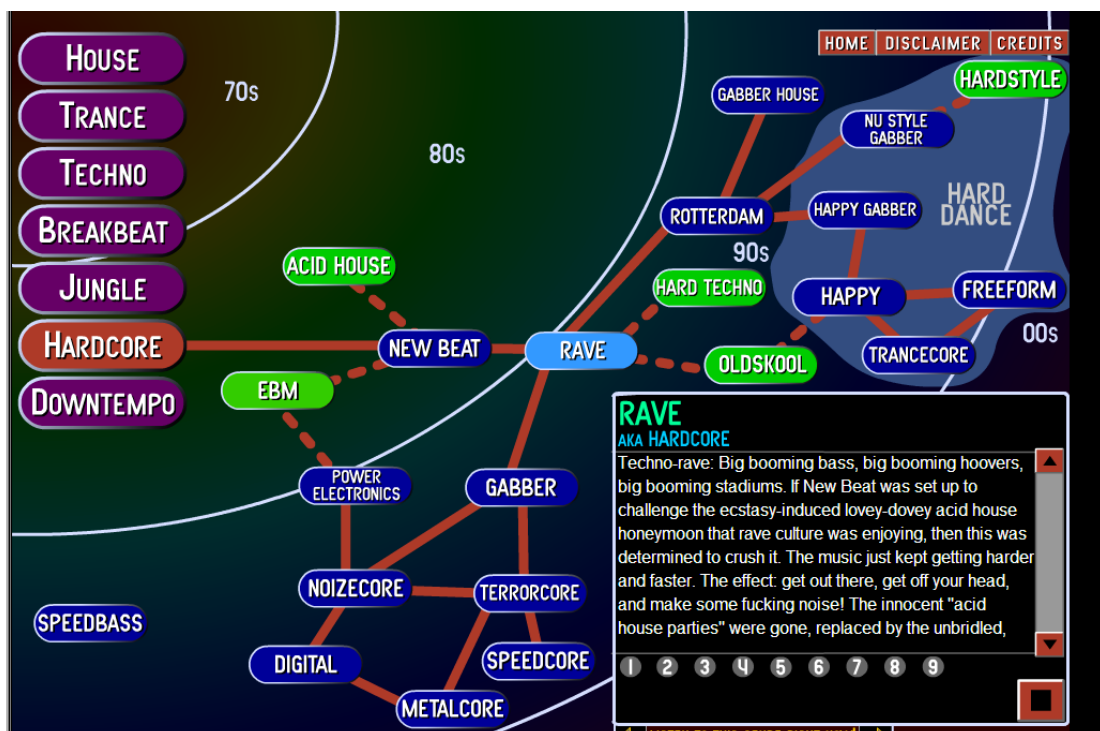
HOUSE
TRANCE
TECHNO
BREAKBEAT
JUNGLE
HARDCORE
DOWNTEMPO

HOME | DISCLAIMER | CREDITS

70s
80s
90s
00s

GABBER HOUSE
HARDSTYLE
NU STYLE GABBER
HAPPY GABBER
HARD DANCE
ROTTERDAM
ACID HOUSE
HARD TECHNO
HAPPY
FREEFORM
NEW BEAT
RAVE
OLDSKOOL
TRANCECORE
EBM
POWER ELECTRONICS
GABBER
NOIZECORE
TERRORCORE
SPEEDBASS
DIGITAL
SPEEDCORE
METALCORE

RAVE
AKA HARDCORE
Techno-rave: Big booming bass, big booming hoovers, big booming stadiums. If New Beat was set up to challenge the ecstasy-induced lovey-dovey acid house honeymoon that rave culture was enjoying, then this was determined to crush it. The music just kept getting harder and faster. The effect: get out there, get off your head, and make some fucking noise! The innocent "acid house parties" were gone, replaced by the unbridled,

1 2 3 4 5 6 7 8 9